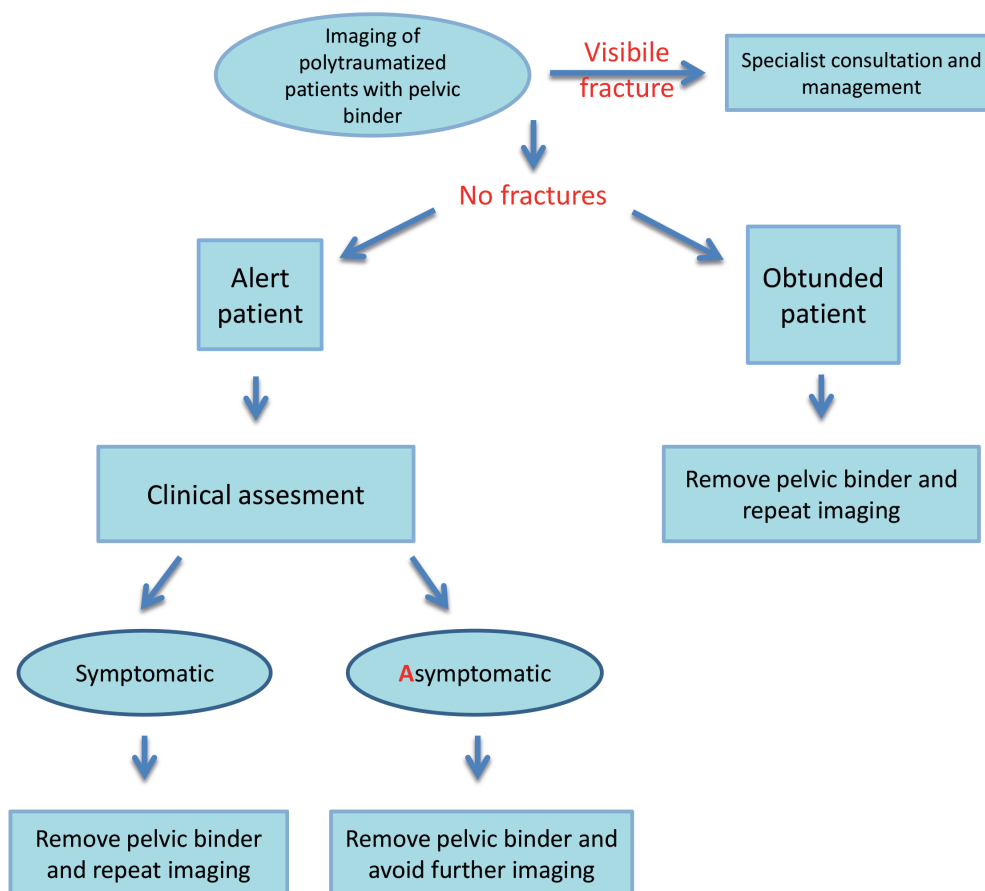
Imaging of polytraumatized patients with pelvic binder

Visibile fracture

Specialist consultation and management

No fractures

Alert patient

Obtunded patient

Clinical assesment

Remove pelvic binder and repeat imaging

Symptomatic

Asymptomatic

Remove pelvic binder and repeat imaging

Remove pelvic binder and avoid further imaging